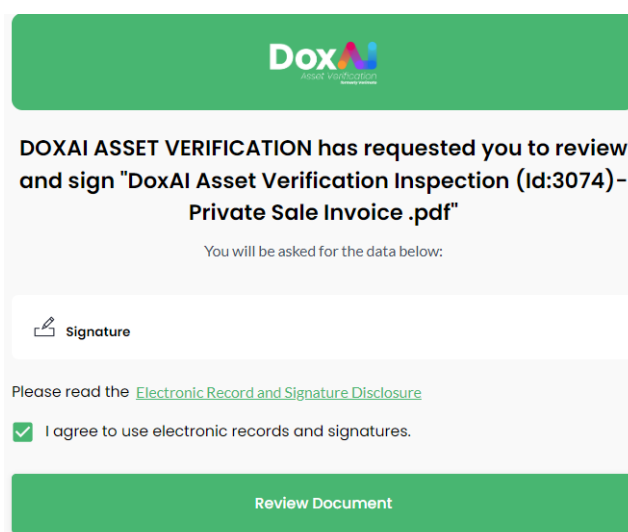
DoxAI
Asset Verification
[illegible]

DOXAI ASSET VERIFICATION has requested you to review and sign "DoxAI Asset Verification Inspection (Id:3074)-Private Sale Invoice .pdf"

You will be asked for the data below:

Signature

Please read the Electronic Record and Signature Disclosure

I agree to use electronic records and signatures.

Review Document